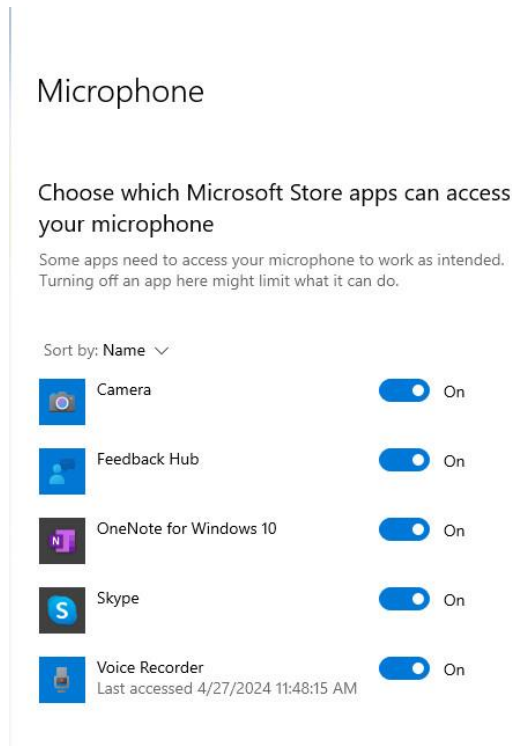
Microphone

Choose which Microsoft Store apps can access your microphone

Some apps need to access your microphone to work as intended. Turning off an app here might limit what it can do.

Sort by: Name

Camera
On

Feedback Hub
On

OneNote for Windows 10
On

Skype
On

Voice Recorder
Last accessed 4/27/2024 11:48:15 AM
On